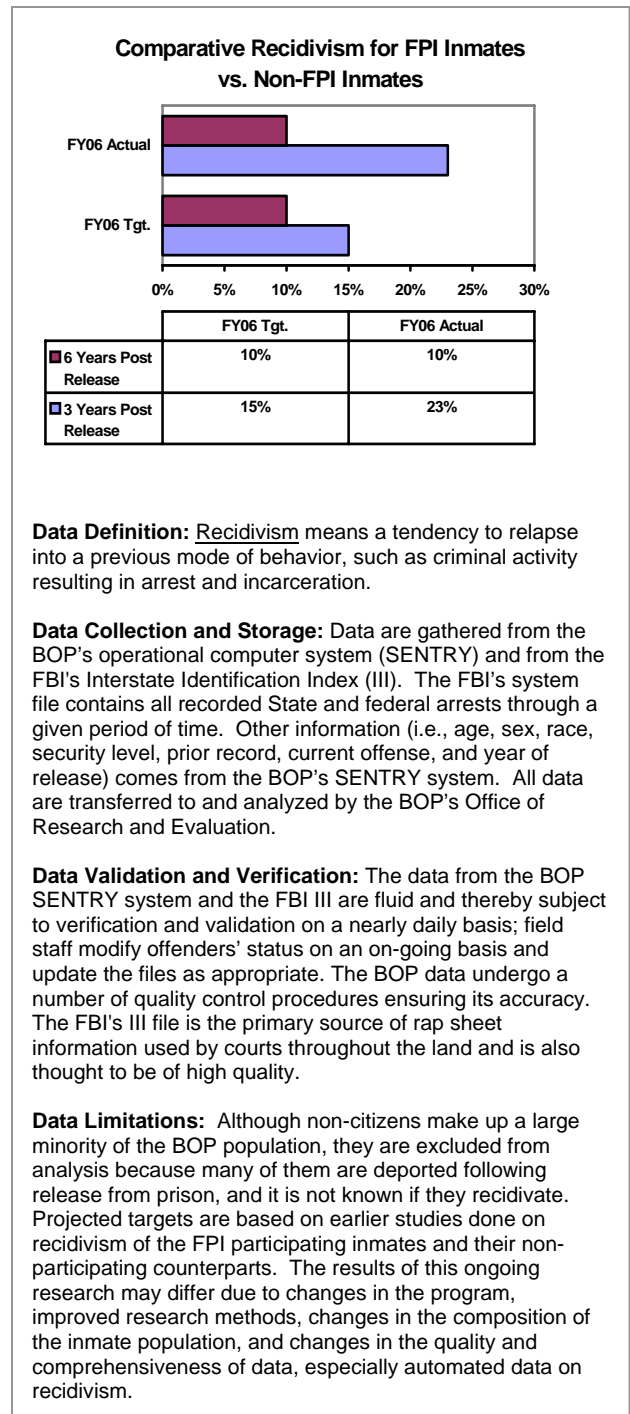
Comparative Recidivism for FPI Inmates vs. Non-FPI Inmates

FY06 Actual

FY06 Tgt.

0% 5% 10% 15% 20% 25% 30%

| | FY06 Tgt. | FY06 Actual |
|---|---|---|
| 6 Years Post Release | 10% | 10% |
| 3 Years Post Release | 15% | 23% |

Data Definition: Recidivism means a tendency to relapse into a previous mode of behavior, such as criminal activity resulting in arrest and incarceration.

Data Collection and Storage: Data are gathered from the BOP's operational computer system (SENTRY) and from the FBI's Interstate Identification Index (III). The FBI's system file contains all recorded State and federal arrests through a given period of time. Other information (i.e., age, sex, race, security level, prior record, current offense, and year of release) comes from the BOP's SENTRY system. All data are transferred to and analyzed by the BOP's Office of Research and Evaluation.

Data Validation and Verification: The data from the BOP SENTRY system and the FBI III are fluid and thereby subject to verification and validation on a nearly daily basis; field staff modify offenders' status on an on-going basis and update the files as appropriate. The BOP data undergo a number of quality control procedures ensuring its accuracy. The FBI's III file is the primary source of rap sheet information used by courts throughout the land and is also thought to be of high quality.

Data Limitations: Although non-citizens make up a large minority of the BOP population, they are excluded from analysis because many of them are deported following release from prison, and it is not known if they recidivate. Projected targets are based on earlier studies done on recidivism of the FPI participating inmates and their non-participating counterparts. The results of this ongoing research may differ due to changes in the program, improved research methods, changes in the composition of the inmate population, and changes in the quality and comprehensiveness of data, especially automated data on recidivism.